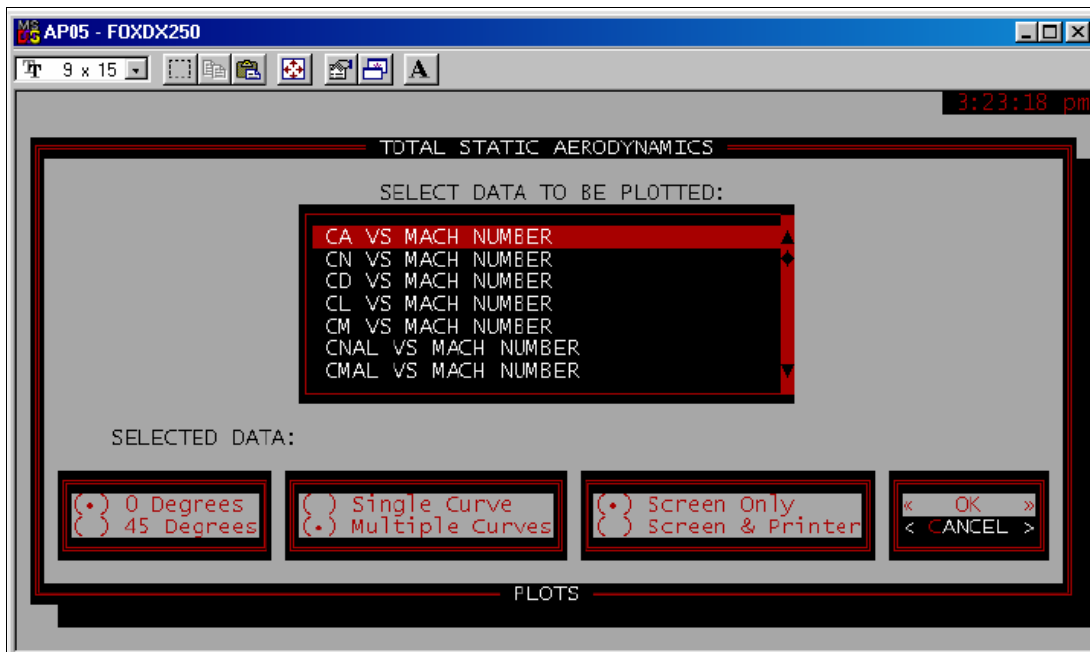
AP05 - FOXDX250

9 x 15

3:23:18 pm

TOTAL STATIC AERODYNAMICS

SELECT DATA TO BE PLOTTED:

CA VS MACH NUMBER
CN VS MACH NUMBER
CD VS MACH NUMBER
CL VS MACH NUMBER
CM VS MACH NUMBER
CNAL VS MACH NUMBER
CMAL VS MACH NUMBER

SELECTED DATA:

(•) 0 Degrees
( ) 45 Degrees

( ) Single Curve
(•) Multiple Curves

(•) Screen Only
( ) Screen & Printer

« OK »
< CANCEL >

PLOTS